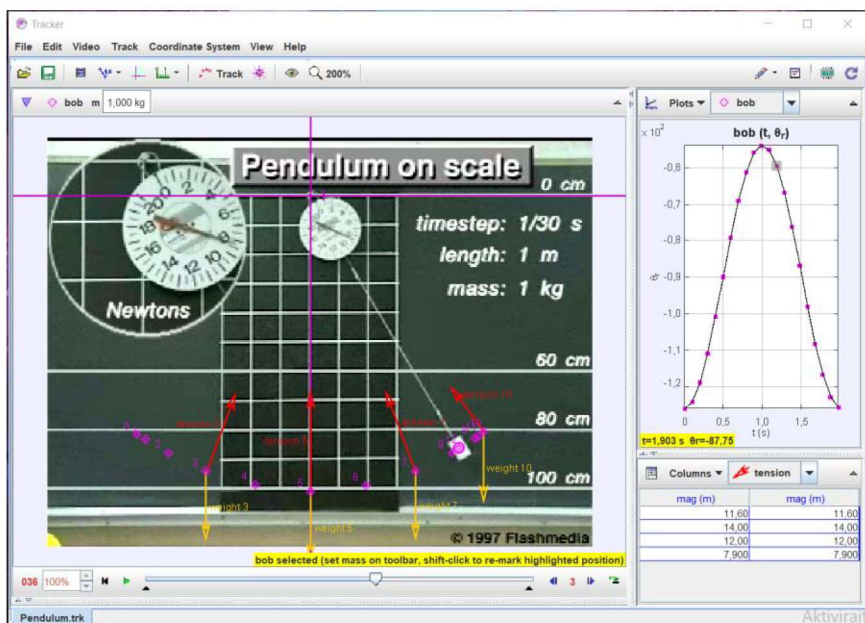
Tracker

File Edit Video Track Coordinate System View Help

Track 200%

bob m 1,000 kg

Pendulum on scale

0 cm

timestep: 1/30 s

length: 1 m

mass: 1 kg

Newtons

60 cm

80 cm

100 cm

© 1997 Flashmedia

tension 3 tension 5 tension 7 tension 10

weight 3 weight 5 weight 7 weight 10

0 1 2 3 4 5 6 7 8 9 10

bob selected (set mass on toolbar, shift-click to re-mark highlighted position)

036 100% 3

Plots bob

$\times 10^2$

bob (t, $\theta_r$)

-0,6
-0,7
-0,8
-0,9
-1,0
-1,1
-1,2

$\theta_r$

0 0,5 1,0 1,5

t (s)

t=1,903 s $\theta$r=-87,75

Columns tension

| mag (m) | mag (m) |
|---|---|
| 11,60 | 11,60 |
| 14,00 | 14,00 |
| 12,00 | 12,00 |
| 7,900 | 7,900 |

Pendulum.trk

Aktiviraj